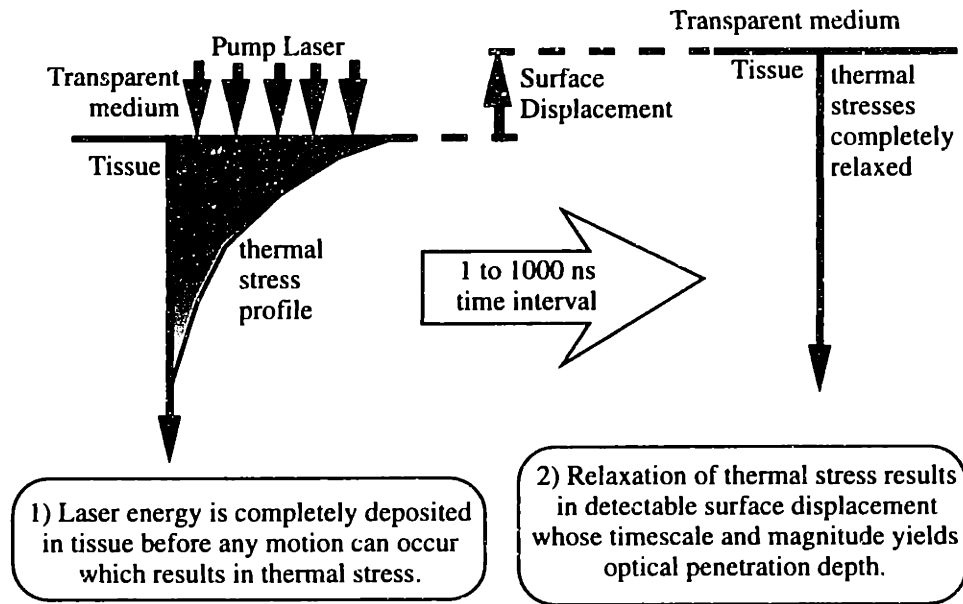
Transparent medium

Pump Laser

Transparent medium

Surface Displacement

Tissue

thermal stresses completely relaxed

Tissue

thermal stress profile

1 to 1000 ns time interval

1) Laser energy is completely deposited in tissue before any motion can occur which results in thermal stress.

2) Relaxation of thermal stress results in detectable surface displacement whose timescale and magnitude yields optical penetration depth.